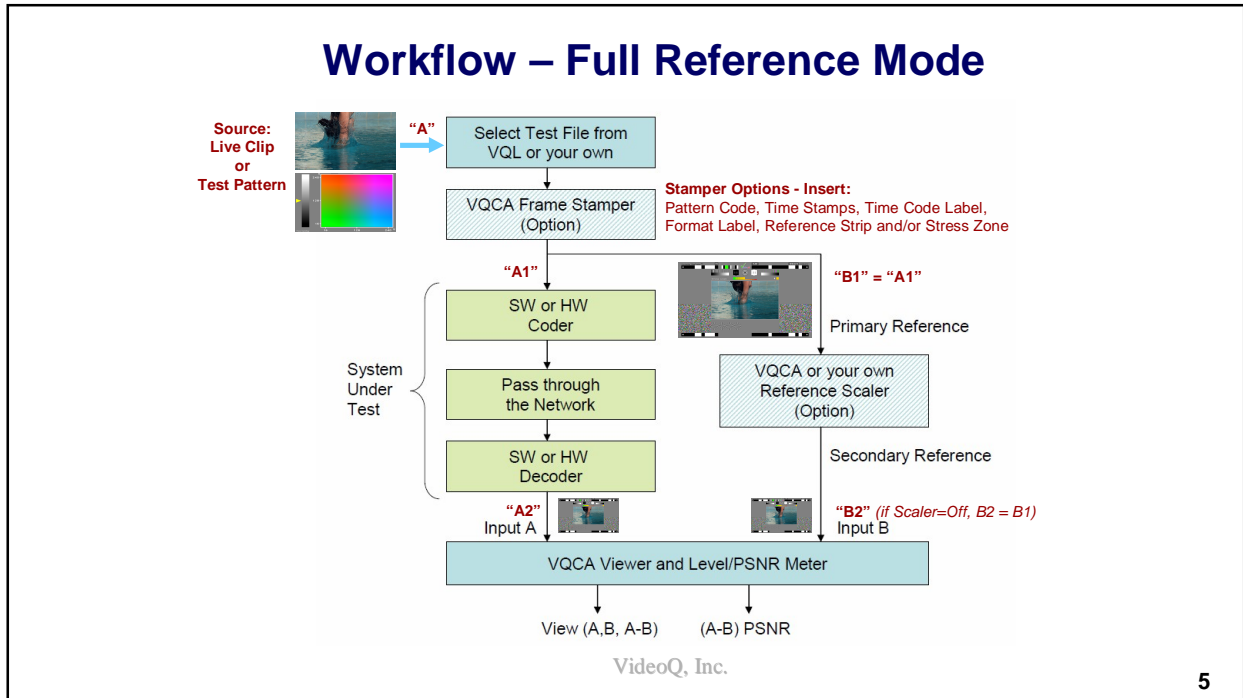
Workflow – Full Reference Mode

Source:
Live Clip
or
Test Pattern

"A"

Select Test File from VQL or your own

VQCA Frame Stamper (Option)

Stamper Options - Insert:
Pattern Code, Time Stamps, Time Code Label, Format Label, Reference Strip and/or Stress Zone

"A1"

"B1" = "A1"

SW or HW Coder

Primary Reference

System Under Test

Pass through the Network

VQCA or your own Reference Scaler (Option)

SW or HW Decoder

Secondary Reference

"A2"
Input A

"B2" (if Scaler=Off, B2 = B1)
Input B

VQCA Viewer and Level/PSNR Meter

View (A,B, A-B)

(A-B) PSNR

VideoQ, Inc.

5